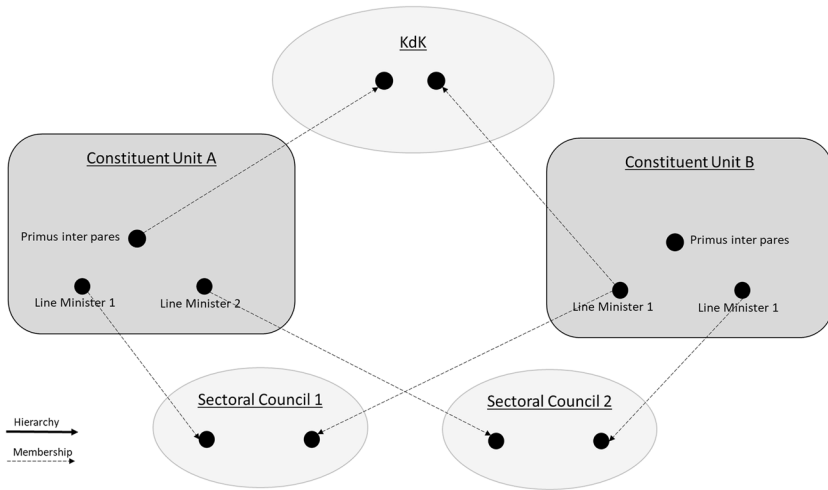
KdK

Constituent Unit A

Primus inter pares

Line Minister 1

Line Minister 2

Constituent Unit B

Primus inter pares

Line Minister 1

Line Minister 1

Hierarchy

Membership

Sectoral Council 1

Sectoral Council 2